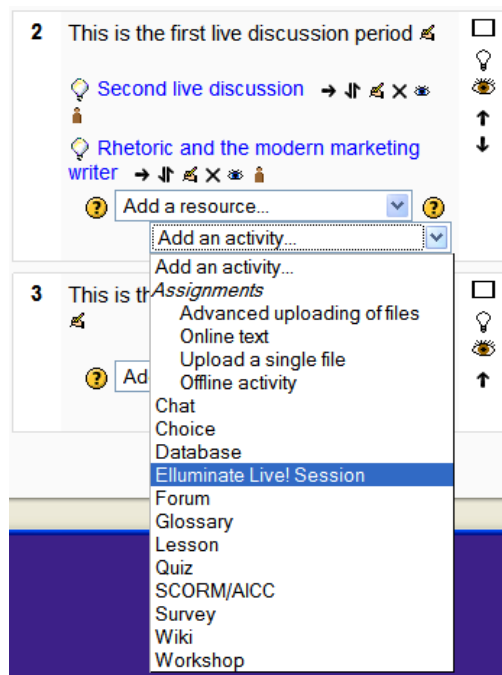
2 This is the first live discussion period

Second live discussion

Rhetoric and the modern marketing writer

Add a resource...

Add an activity...

Add an activity...
Assignments
Advanced uploading of files
Online text
Upload a single file
Offline activity
Chat
Choice
Database
Elluminate Live! Session
Forum
Glossary
Lesson
Quiz
SCORM/AICC
Survey
Wiki
Workshop

3 This is th

Add